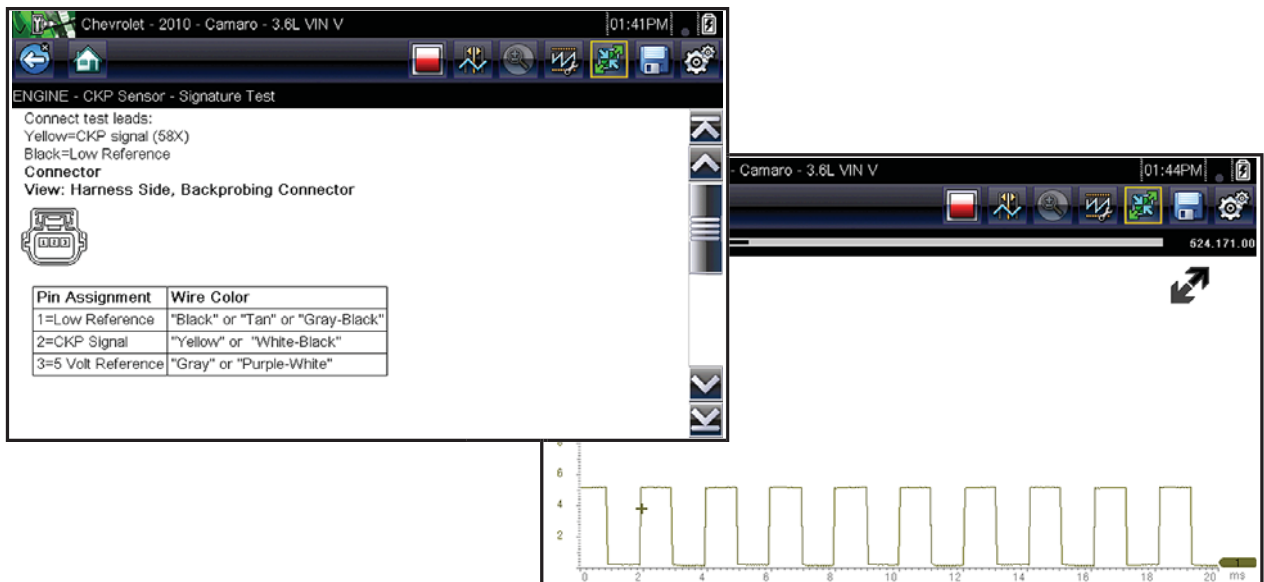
Chevrolet - 2010 - Camaro - 3.6L VIN V
01:41PM

ENGINE - CKP Sensor - Signature Test

Connect test leads:
Yellow=CKP signal (58X)
Black=Low Reference
**Connector**
**View: Harness Side, Backprobing Connector**

| Pin Assignment | Wire Color |
|---|---|
| 1=Low Reference | "Black" or "Tan" or "Gray-Black" |
| 2=CKP Signal | "Yellow" or "White-Black" |
| 3=5 Volt Reference | "Gray" or "Purple-White" |

- Camaro - 3.6L VIN V
01:44PM

624.171.00

6
4
2

0 2 4 6 8 10 12 14 16 18 20 ms

1